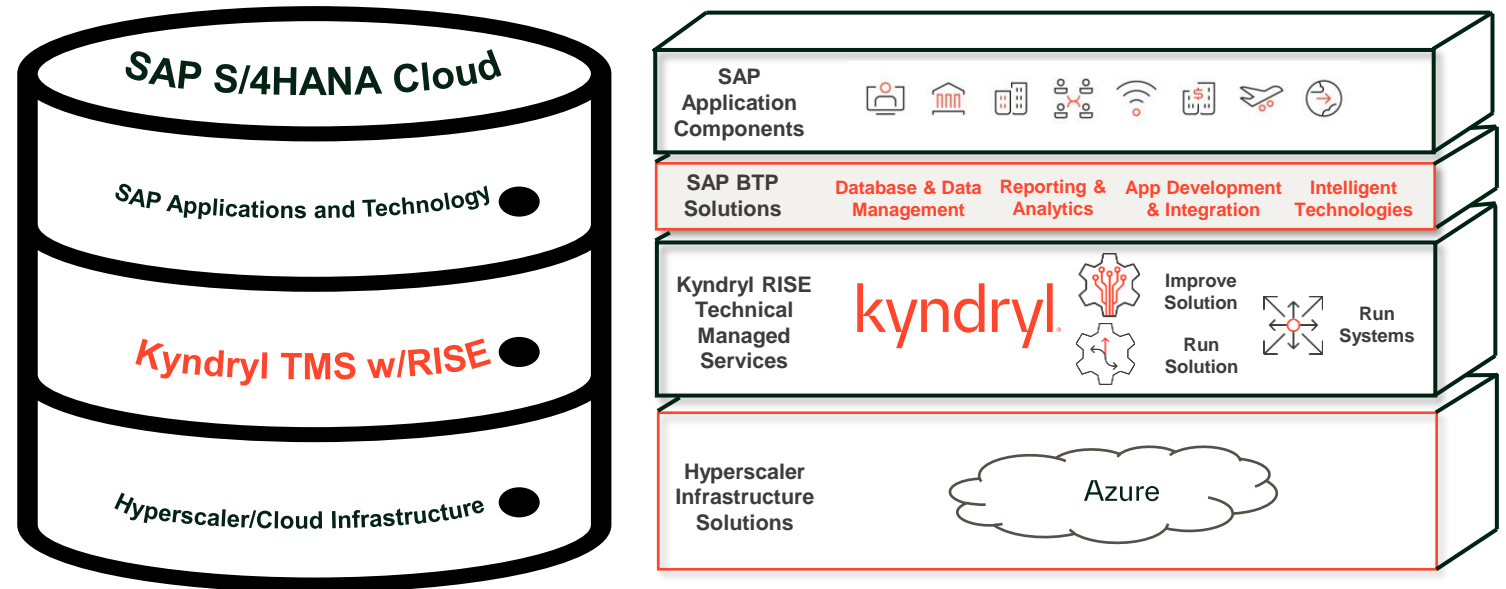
SAP S/4HANA Cloud

SAP Applications and Technology

Kyndryl TMS w/RISE

Hyperscaler/Cloud Infrastructure

SAP Application Components

SAP BTP Solutions

Database & Data Management

Reporting & Analytics

App Development & Integration

Intelligent Technologies

Kyndryl RISE Technical Managed Services

kyndryl

Improve Solution

Run Solution

Run Systems

Hyperscaler Infrastructure Solutions

Azure